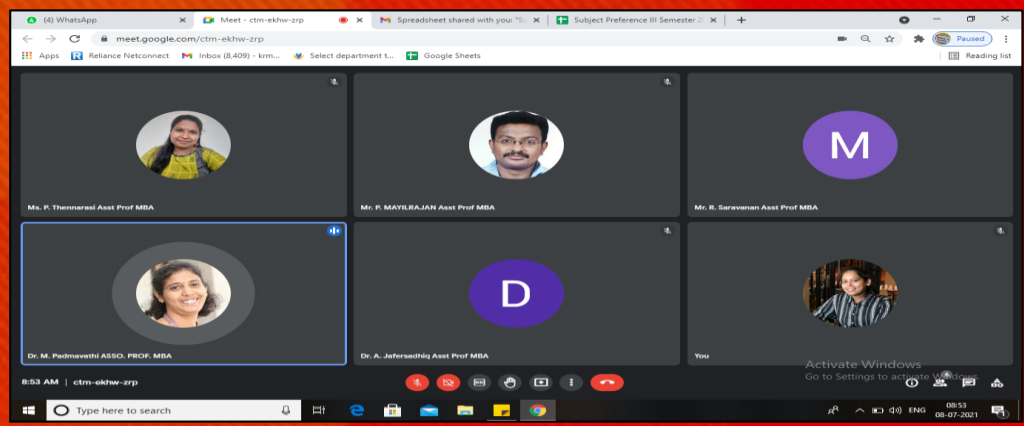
(4) WhatsApp
Meet - ctm-ekhw-zrp
Spreadsheet shared with you: "S
Subject Preference III Semester 2
meet.google.com/ctm-ekhw-zrp
Paused
Apps
Reliance Netconnect
Inbox (8,409) - krm
Select department t
Google Sheets
Reading list

Ms. P. Thennarasi Asst Prof MBA
Mr. P. MAYILRAJAN Asst Prof MBA
M
Mr. R. Saravanan Asst Prof MBA
Dr. M. Padmavathi ASSO. PROF. MBA
D
Dr. A. Jafersadhiq Asst Prof MBA
You

Activate Windows
Go to Settings to activate Windows.

8:53 AM | ctm-ekhw-zrp

6

Type here to search
ENG
08:53
08-07-2021